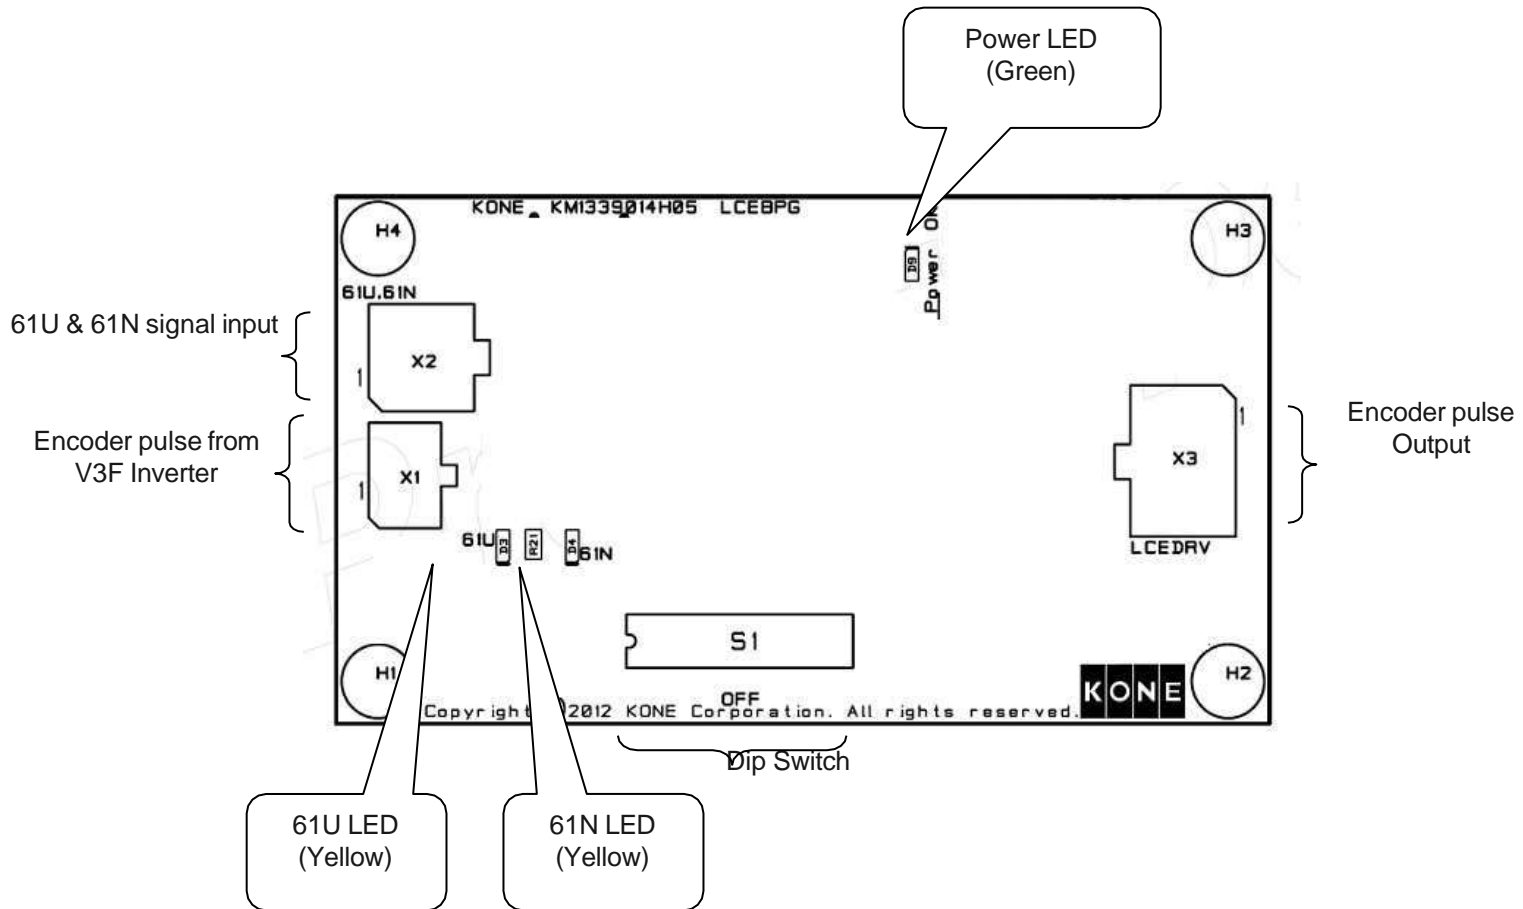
Power LED
(Green)

KONE KM1339014H05 LCEBPG

H4

H3

D9

Power ON

61U,61N

61U & 61N signal input

X2

1

Encoder pulse from V3F Inverter

X1

1

1

X3

Encoder pulse Output

LCEDRV

61U D3 R21 D4 61N

S1

H1

H2

OFF

Copyright ©2012 KONE Corporation. All rights reserved.

KONE

Dip Switch

61U LED
(Yellow)

61N LED
(Yellow)